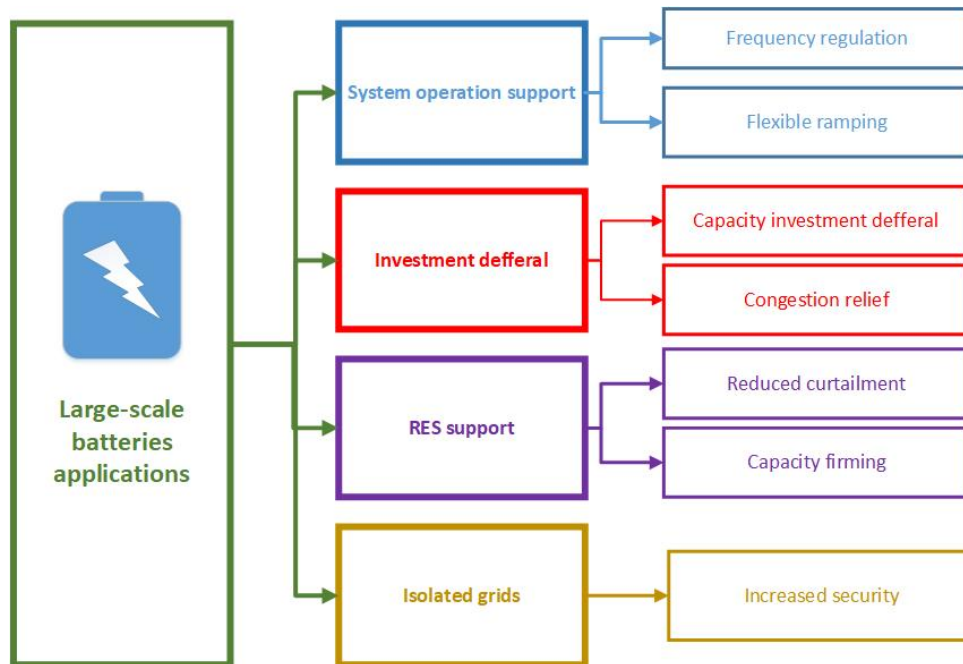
Large-scale batteries applications

System operation support

Frequency regulation

Flexible ramping

Investment defferal

Capacity investment defferal

Congestion relief

RES support

Reduced curtailment

Capacity firming

Isolated grids

Increased security